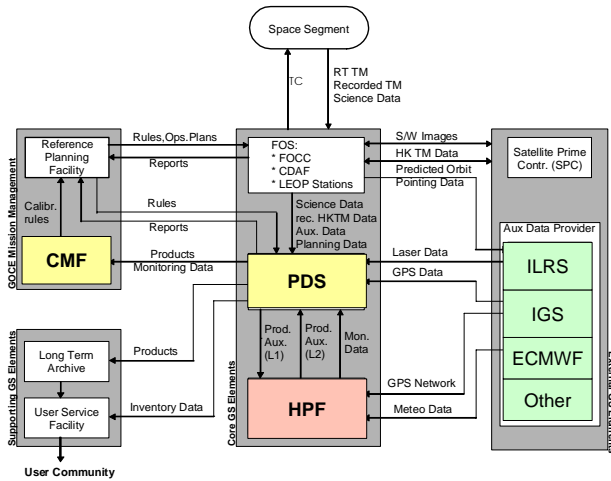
Space Segment

TC

RT TM
Recorded TM
Science Data

GOCE Mission Management

Reference Planning Facility

Calibr. rules

CMF

Rules,Ops.Plans

Reports

Rules

Reports

Products

Monitoring Data

FOS:
* FOCC
* CDAF
* LEOP Stations

S/W Images

HK TM Data

Predicted Orbit

Pointing Data

Science Data
rec. HKTM Data
Aux. Data
Planning Data

Satellite Prime Contr. (SPC)

Aux Data Provider

Laser Data

GPS Data

ILRS

IGS

ECMWF

Other

PDS

Supporting GS Elements

Long Term Archive

User Service Facility

Products

Inventory Data

Prod. Aux. (L1)

Prod. Aux. (L2)

Mon. Data

GPS Network

Meteo Data

HPF

Core GS Elements

External GS Elements

User Community